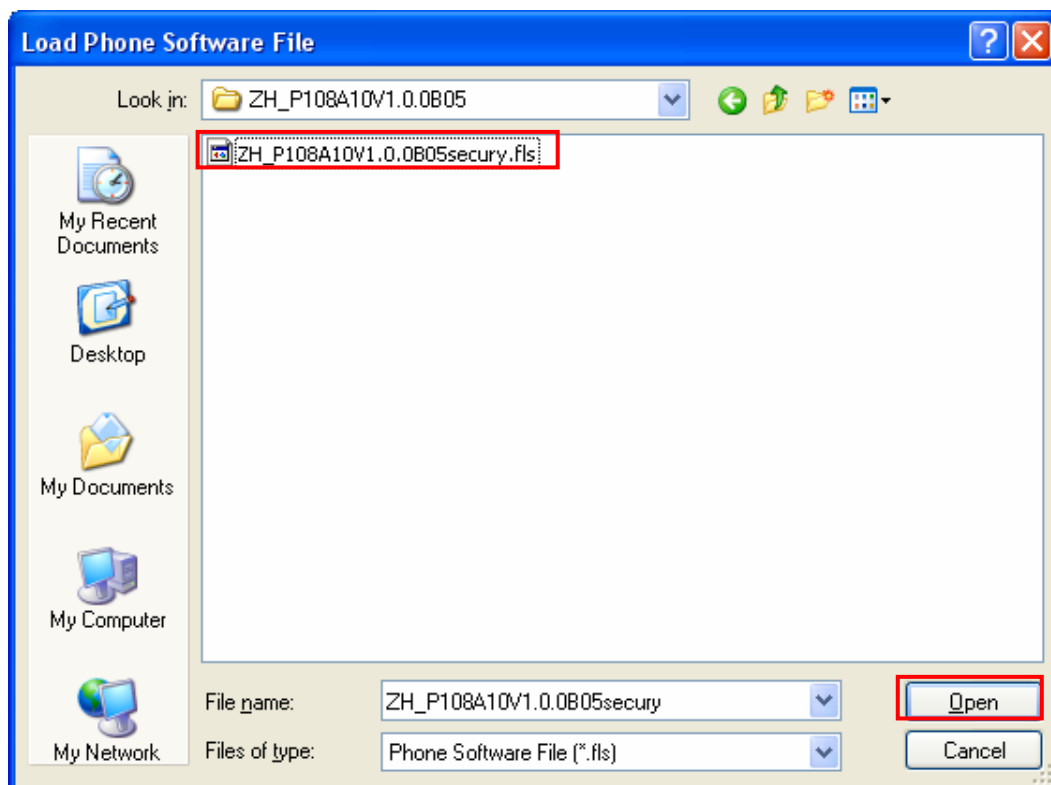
Load Phone Software File

Look in: ZH_P108A10V1.0.0B05

ZH_P108A10V1.0.0B05secury.fls

My Recent Documents

Desktop

My Documents

My Computer

My Network

File name: ZH_P108A10V1.0.0B05secury

Files of type: Phone Software File (*.fls)

Open

Cancel